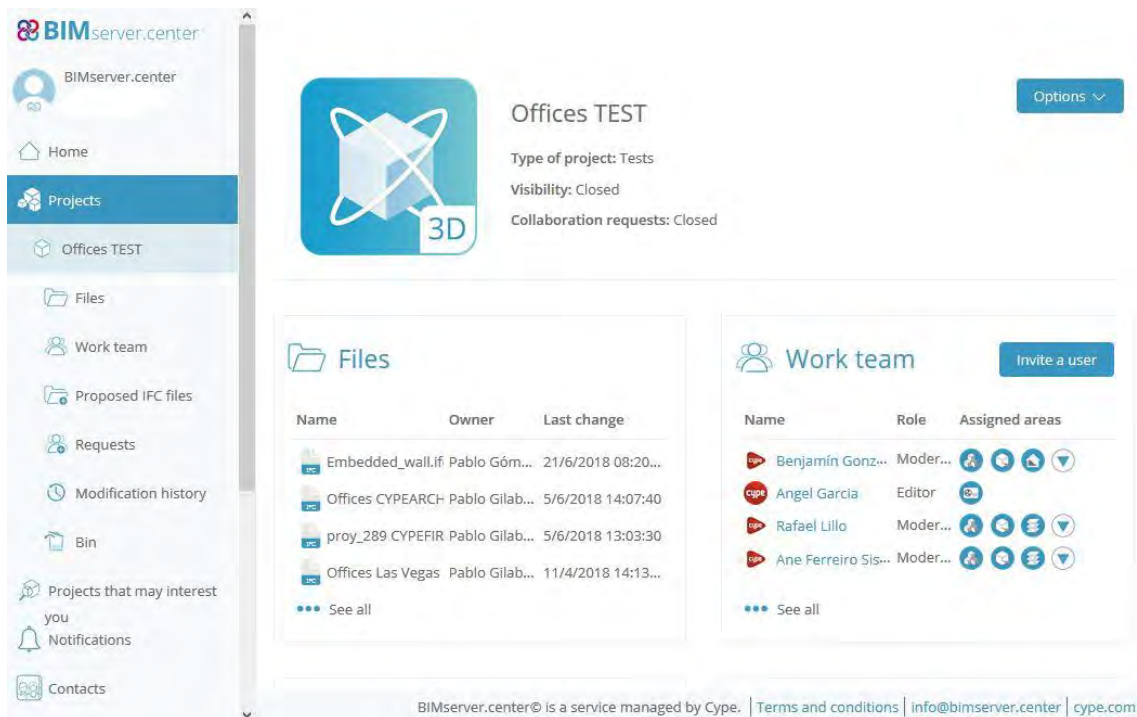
BIMserver.center

BIMserver.center

Home

Projects

Offices TEST

Files

Work team

Proposed IFC files

Requests

Modification history

Bin

Projects that may interest you

Notifications

Contacts

3D

Offices TEST

Type of project: Tests

Visibility: Closed

Collaboration requests: Closed

Options

Files

| Name | Owner | Last change |
|---|---|---|
| Embedded_wall.if | Pablo Góm... | 21/6/2018 08:20... |
| Offices CYPEARCH | Pablo Gilab... | 5/6/2018 14:07:40 |
| proy_289 CYPEFIR | Pablo Gilab... | 5/6/2018 13:03:30 |
| Offices Las Vegas | Pablo Gilab... | 11/4/2018 14:13... |

See all

Work team

Invite a user

| Name | Role | Assigned areas |
|---|---|---|
| Benjamín Gonz... | Moder... | |
| Angel Garcia | Editor | |
| Rafael Lillo | Moder... | |
| Ane Ferreiro Sis... | Moder... | |

See all

BIMserver.center© is a service managed by Cype. | Terms and conditions | info@bimserver.center | cype.com